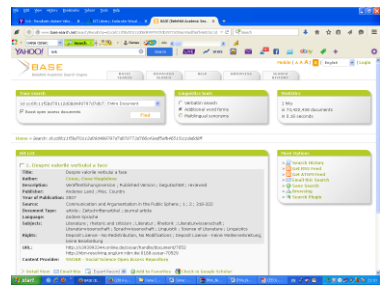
BASE (Bielefeld Academic Sea...

BASE
Bielefeld Academic Search Engine

Basic Search | Advanced Search | Browsing | Search History | Help

Mobile | A A A | English | Google

Your Search
Entire Document
Boost open access documents
Find

Linguistic Tools
Verbatim search
Additional word forms
Multilingual synonyms

Statistics
1 Hits
74,931,486 Documents
0.18 seconds

Home › Search

Hit List
1. Despre valorile verbului a face
Title: Despre valorile verbului a face
Author:
Description:
Publisher:
Year of Publication: 2007
Source:
Document Type:
Language:
Subjects:
Rights:
URL:
Content Provider:

Detail View | Email this | Export Record | Add to Favorites | Check in Google Scholar

Start